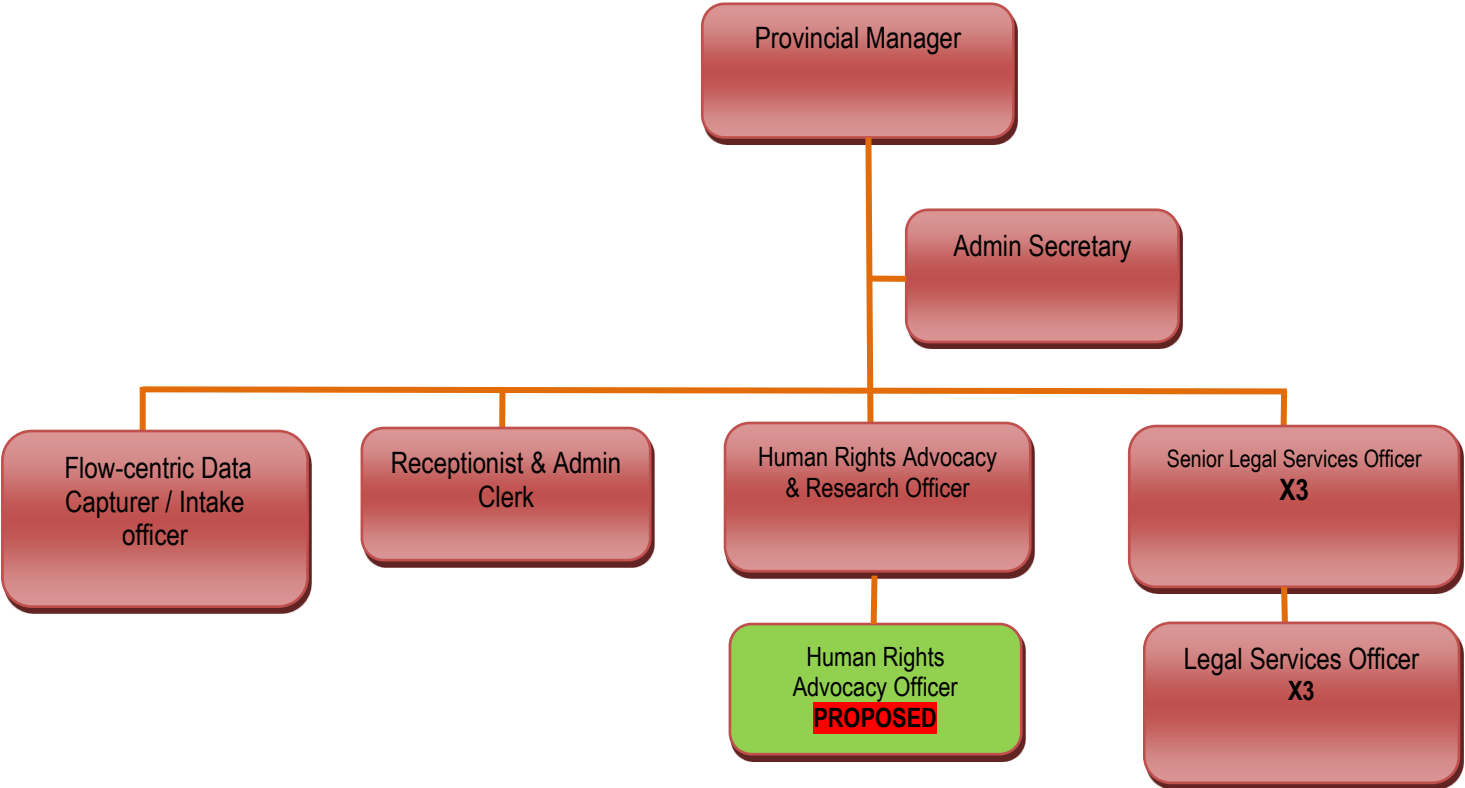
Provincial Manager

Admin Secretary

Flow-centric Data Capturer / Intake officer

Receptionist & Admin Clerk

Human Rights Advocacy & Research Officer

Senior Legal Services Officer
X3

Human Rights Advocacy Officer
PROPOSED

Legal Services Officer
X3